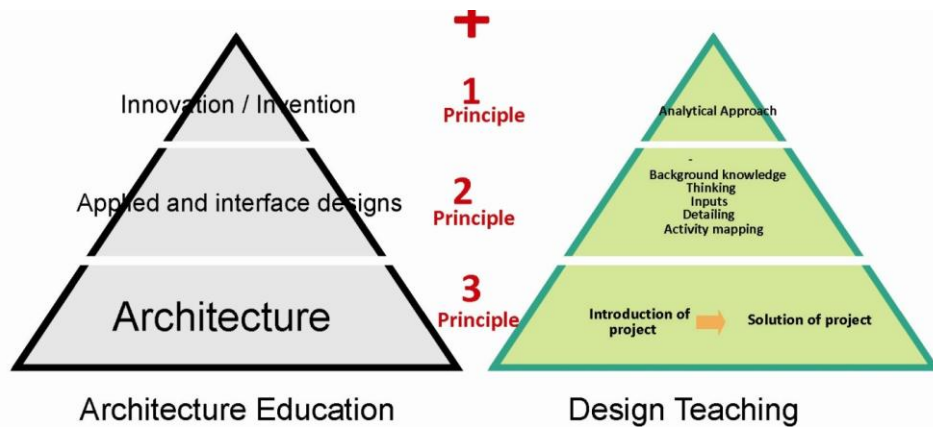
+

Innovation / Invention

Applied and interface designs

Architecture

Architecture Education

1
Principle

2
Principle

3
Principle

Analytical Approach

-
Background knowledge
Thinking
Inputs
Detailing
Activity mapping

Introduction of project

Solution of project

Design Teaching